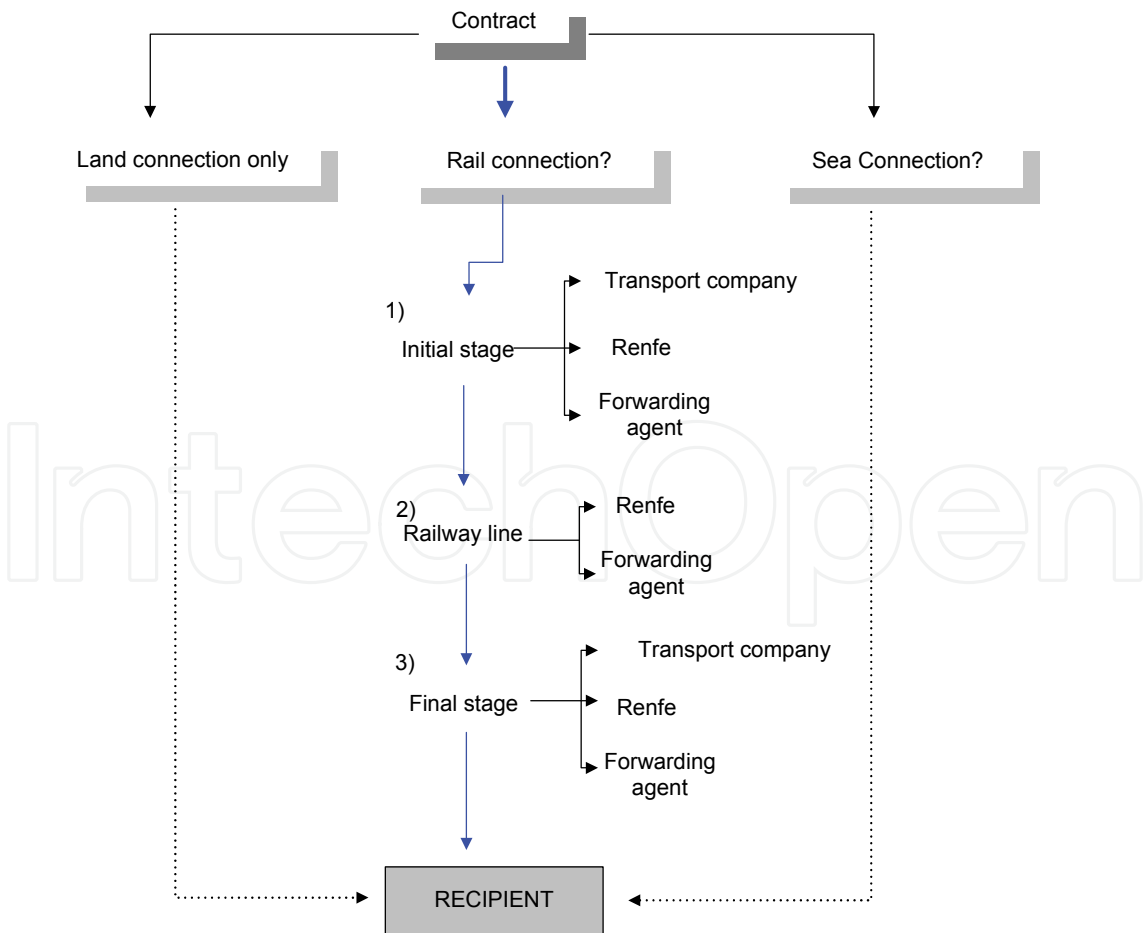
Contract

Land connection only

Rail connection?

Sea Connection?

1)
Initial stage

Transport company

Renfe

Forwarding agent

2)
Railway line

Renfe

Forwarding agent

3)
Final stage

Transport company

Renfe

Forwarding agent

RECIPIENT

IntechOpen